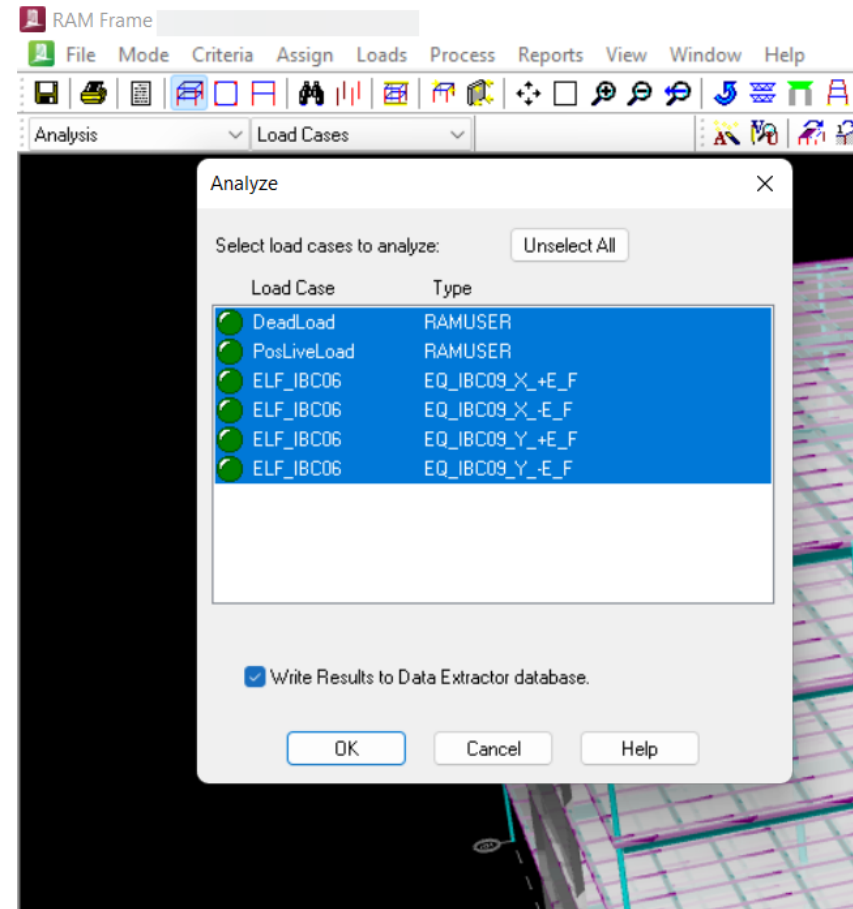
RAM Frame

File Mode Criteria Assign Loads Process Reports View Window Help

Analysis
Load Cases

Analyze

Select load cases to analyze:
Unselect All

| Load Case | Type |
|---|---|
| DeadLoad | RAMUSER |
| PosLiveLoad | RAMUSER |
| ELF_IBC06 | EQ_IBC09_X_+E_F |
| ELF_IBC06 | EQ_IBC09_X_-E_F |
| ELF_IBC06 | EQ_IBC09_Y_+E_F |
| ELF_IBC06 | EQ_IBC09_Y_-E_F |

Write Results to Data Extractor database.

OK
Cancel
Help